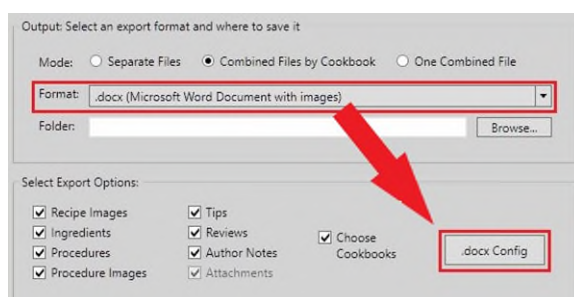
Output: Select an export format and where to save it

Mode: Separate Files Combined Files by Cookbook One Combined File

Format: .docx (Microsoft Word Document with images)

Folder: Browse...

Select Export Options:

Recipe Images
Ingredients
Procedures
Procedure Images

Tips
Reviews
Author Notes
Attachments

Choose Cookbooks

.docx Config